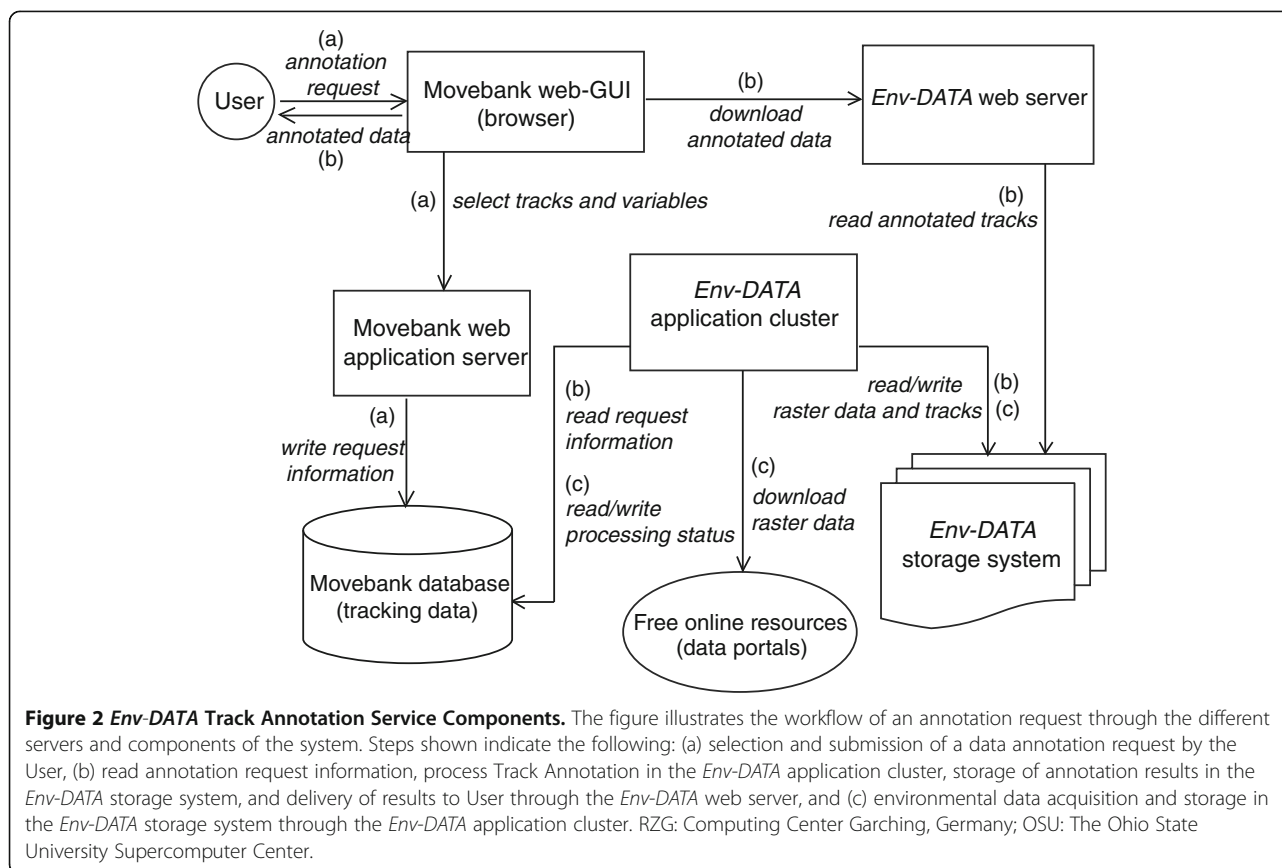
(a)
annotation request
User
annotated data
(b)
Movebank web-GUI (browser)
(b)
download annotated data
Env-DATA web server
(a)
select tracks and variables
(b)
read annotated tracks
Movebank web application server
Env-DATA application cluster
(a)
write request information
(b)
read request information
(c)
read/write processing status
(c)
download raster data
read/write raster data and tracks
(b)
(c)
Env-DATA storage system
Movebank database (tracking data)
Free online resources (data portals)

**Figure 2** ***Env-DATA*** **Track Annotation Service Components.** The figure illustrates the workflow of an annotation request through the different servers and components of the system. Steps shown indicate the following: (a) selection and submission of a data annotation request by the User, (b) read annotation request information, process Track Annotation in the *Env-DATA* application cluster, storage of annotation results in the *Env-DATA* storage system, and delivery of results to User through the *Env-DATA* web server, and (c) environmental data acquisition and storage in the *Env-DATA* storage system through the *Env-DATA* application cluster. RZG: Computing Center Garching, Germany; OSU: The Ohio State University Supercomputer Center.